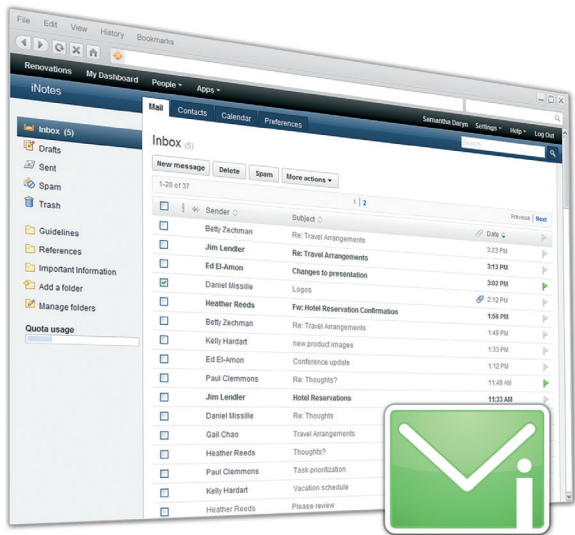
File Edit View History Bookmarks

Renovations My Dashboard People ▾ Apps ▾

iNotes

Mail Contacts Calendar Preferences

Samantha Daryn Settings ▾ Help ▾ Log Out

Inbox (5)
Drafts
Sent
Spam
Trash

Guidelines
References
Important Information
Add a folder
Manage folders

Quota usage

Inbox (5)

New message Delete Spam More actions ▾

1-28 of 37

1 | 2

Previous Next

| Sender | Subject | Date |
|---|---|---|
| Betty Zechman | Re: Travel Arrangements | |
| Jim Lendler | Re: Travel Arrangements | 3:23 PM |
| Ed El-Amon | Changes to presentation | 3:13 PM |
| Daniel Missile | Logos | 3:02 PM |
| Heather Reeds | Fw: Hotel Reservation Confirmation | 2:12 PM |
| Betty Zechman | Re: Travel Arrangements | 1:56 PM |
| Kelly Hardart | new product images | 1:49 PM |
| Ed El-Amon | Conference update | 1:33 PM |
| Paul Clemmons | Re: Thoughts? | 1:12 PM |
| Jim Lendler | Hotel Reservations | 11:49 AM |
| Daniel Missile | Re: Thoughts | 11:33 AM |
| Gail Chao | Travel Arrangements | |
| Heather Reeds | Thoughts? | |
| Paul Clemmons | Task prioritization | |
| Kelly Hardart | Vacation schedule | |
| Heather Reeds | Please review | |